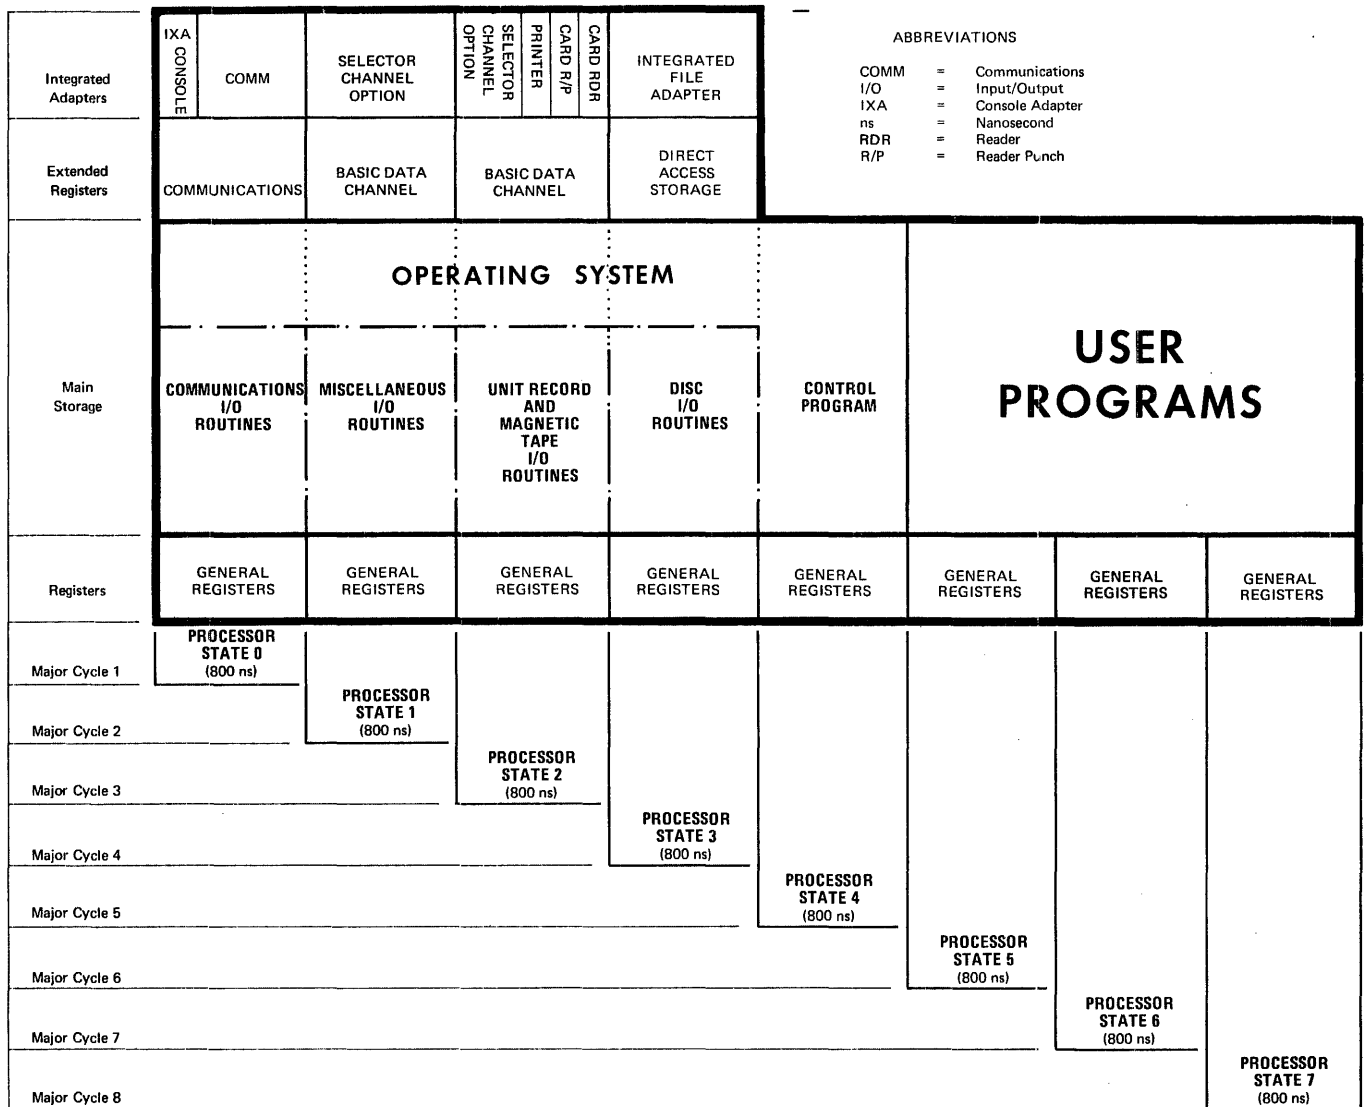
ABBREVIATIONS

| | | |
|---|---|---|
| COMM | = | Communications |
| I/O | = | Input/Output |
| IXA | = | Console Adapter |
| ns | = | Nanosecond |
| RDR | = | Reader |
| R/P | = | Reader Punch |

Integrated Adapters

IXA CONSOLE

COMM

SELECTOR CHANNEL OPTION

SELECTOR CHANNEL OPTION

PRINTER

CARD R/P

CARD RDR

INTEGRATED FILE ADAPTER

Extended Registers

COMMUNICATIONS

BASIC DATA CHANNEL

BASIC DATA CHANNEL

DIRECT ACCESS STORAGE

Main Storage

OPERATING SYSTEM

COMMUNICATIONS I/O ROUTINES

MISCELLANEOUS I/O ROUTINES

UNIT RECORD AND MAGNETIC TAPE I/O ROUTINES

DISC I/O ROUTINES

CONTROL PROGRAM

USER PROGRAMS

Registers

GENERAL REGISTERS

GENERAL REGISTERS

GENERAL REGISTERS

GENERAL REGISTERS

GENERAL REGISTERS

GENERAL REGISTERS

GENERAL REGISTERS

GENERAL REGISTERS

Major Cycle 1

PROCESSOR STATE 0 (800 ns)

Major Cycle 2

PROCESSOR STATE 1 (800 ns)

Major Cycle 3

PROCESSOR STATE 2 (800 ns)

Major Cycle 4

PROCESSOR STATE 3 (800 ns)

Major Cycle 5

PROCESSOR STATE 4 (800 ns)

Major Cycle 6

PROCESSOR STATE 5 (800 ns)

Major Cycle 7

PROCESSOR STATE 6 (800 ns)

Major Cycle 8

PROCESSOR STATE 7 (800 ns)